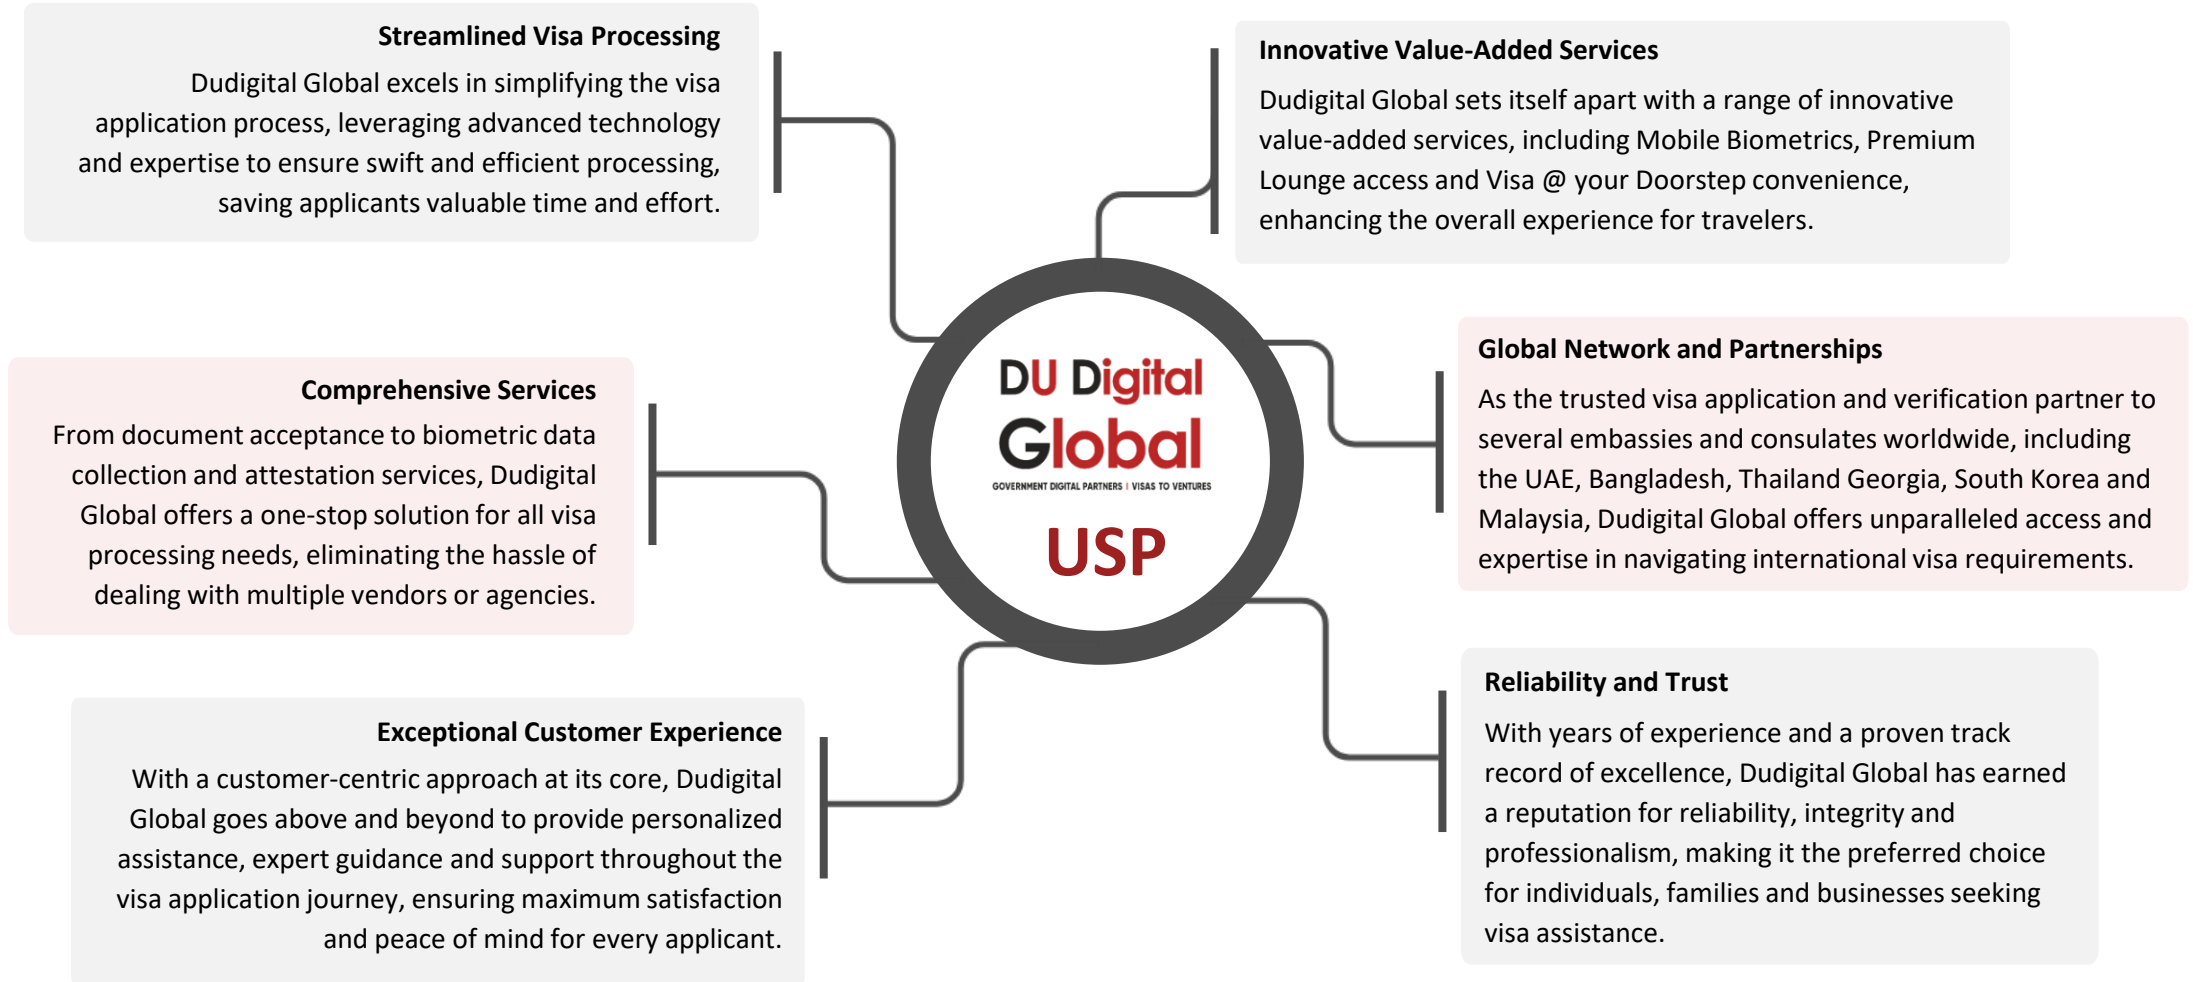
Streamlined Visa Processing

Dudigital Global excels in simplifying the visa application process, leveraging advanced technology and expertise to ensure swift and efficient processing, saving applicants valuable time and effort.

Innovative Value-Added Services

Dudigital Global sets itself apart with a range of innovative value-added services, including Mobile Biometrics, Premium Lounge access and Visa @ your Doorstep convenience, enhancing the overall experience for travelers.

DU Digital Global

GOVERNMENT DIGITAL PARTNERS | VISAS TO VENTURES

USP

Comprehensive Services

From document acceptance to biometric data collection and attestation services, Dudigital Global offers a one-stop solution for all visa processing needs, eliminating the hassle of dealing with multiple vendors or agencies.

Global Network and Partnerships

As the trusted visa application and verification partner to several embassies and consulates worldwide, including the UAE, Bangladesh, Thailand Georgia, South Korea and Malaysia, Dudigital Global offers unparalleled access and expertise in navigating international visa requirements.

Exceptional Customer Experience

With a customer-centric approach at its core, Dudigital Global goes above and beyond to provide personalized assistance, expert guidance and support throughout the visa application journey, ensuring maximum satisfaction and peace of mind for every applicant.

Reliability and Trust

With years of experience and a proven track record of excellence, Dudigital Global has earned a reputation for reliability, integrity and professionalism, making it the preferred choice for individuals, families and businesses seeking visa assistance.